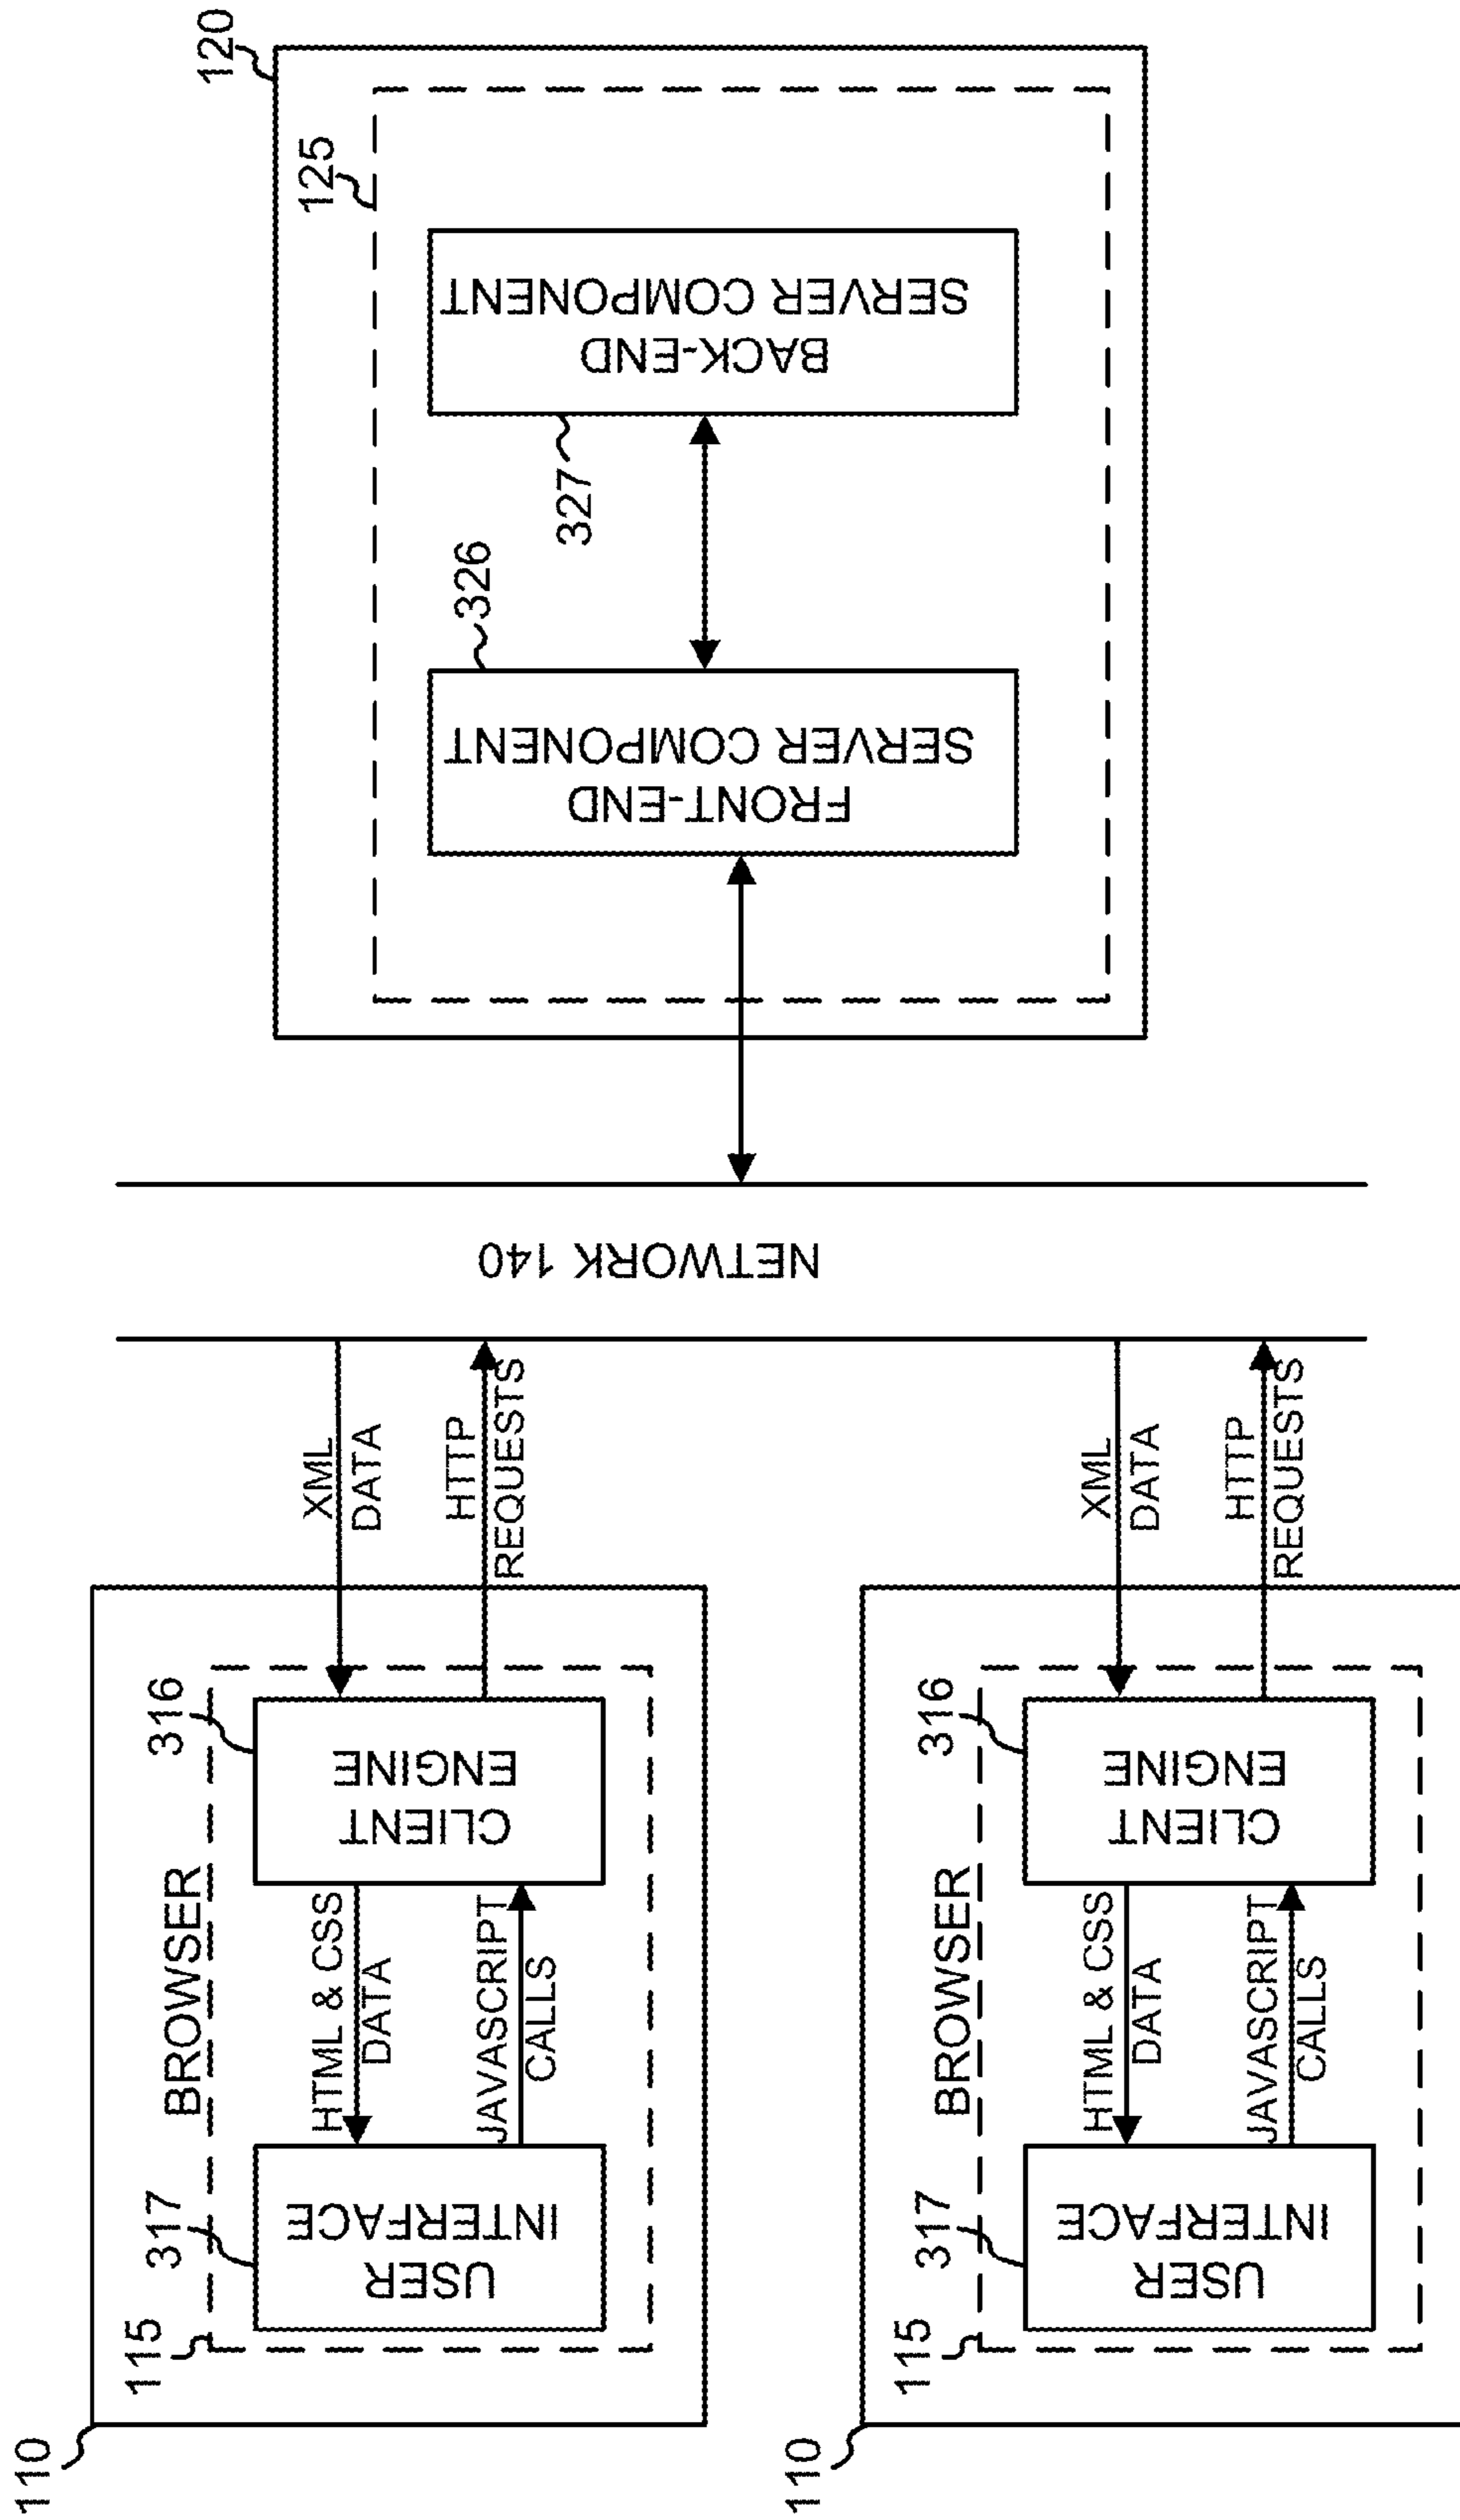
120

125

BACK-END
SERVER COMPONENT

327

326

FRONT-END
SERVER COMPONENT

NETWORK 140

XML
DATA

HTTP
REQUESTS

110

115

BROWSER

316

CLIENT
ENGINE

HTML & CSS
DATA

JAVASCRIPT
CALLS

317

USER
INTERFACE

XML
DATA

HTTP
REQUESTS

110

115

BROWSER

316

CLIENT
ENGINE

HTML & CSS
DATA

JAVASCRIPT
CALLS

317

USER
INTERFACE